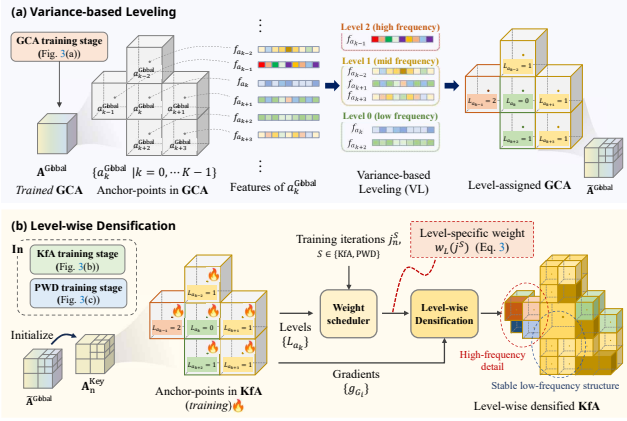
(a) Variance-based Leveling

GCA training stage (Fig. 3(a))

$\mathbf{A}^{\text{Global}}$
Trained GCA

$a_{k-2}^{\text{Global}}$
$a_{k-1}^{\text{Global}}$
$a_{k}^{\text{Global}}$
$a_{k+1}^{\text{Global}}$
$a_{k+2}^{\text{Global}}$
$a_{k+3}^{\text{Global}}$

$\{a_k^{\text{Global}} \mid k = 0, \cdots K-1\}$
Anchor-points in GCA

$f_{a_{k-2}}$
$f_{a_{k-1}}$
$f_{a_k}$
$f_{a_{k+1}}$
$f_{a_{k+2}}$
$f_{a_{k+3}}$

Features of $a_k^{\text{Global}}$

Level 2 (high frequency)
$f_{a_{k-1}}$
Level 1 (mid frequency)
$f_{a_{k-2}}$
$f_{a_{k+1}}$
$f_{a_{k+3}}$
Level 0 (low frequency)
$f_{a_k}$
$f_{a_{k+2}}$

Variance-based Leveling (VL)

$L_{a_{k-2}} = 1$
$L_{a_{k-1}} = 2$
$L_{a_k} = 0$
$L_{a_{k+1}} = 1$
$L_{a_{k+2}} = 0$
$L_{a_{k+3}} = 1$

Level-assigned GCA
$\bar{\mathbf{A}}^{\text{Global}}$

(b) Level-wise Densification

In
KfA training stage (Fig. 3(b))
PWD training stage (Fig. 3(c))

Initialize
$\bar{\mathbf{A}}^{\text{Global}}$
$\mathbf{A}_n^{\text{Key}}$

$L_{a_{k-2}} = 1$
$L_{a_{k-1}} = 2$
$L_{a_k} = 0$
$L_{a_{k+1}} = 1$
$L_{a_{k+2}} = 0$
$L_{a_{k+3}} = 1$

Anchor-points in KfA (training)🔥

Training iterations $j_n^S$,
$S \in \{\text{KfA}, \text{PWD}\}$

Levels $\{L_{a_k}\}$

Weight scheduler

Level-specific weight $w_L(j^S)$ (Eq. 3)

Level-wise Densification

Gradients $\{g_{G_i}\}$

High-frequency detail
Stable low-frequency structure

Level-wise densified KfA